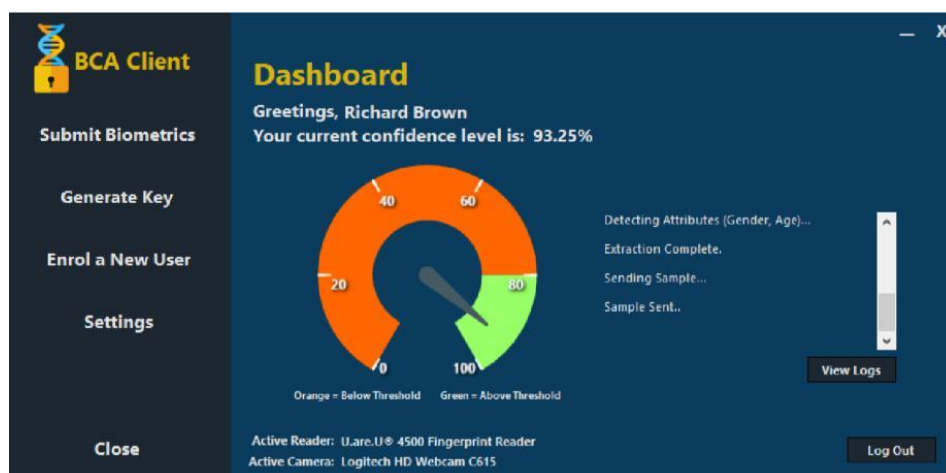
BCA Client

Submit Biometrics

Generate Key

Enrol a New User

Settings

Close

Dashboard

Greetings, Richard Brown
Your current confidence level is: 93.25%

40
60
20
80
0
100

Orange = Below Threshold
Green = Above Threshold

Detecting Attributes (Gender, Age)...
Extraction Complete.
Sending Sample...
Sample Sent..

View Logs

Active Reader: U.are.U® 4500 Fingerprint Reader
Active Camera: Logitech HD Webcam C615

Log Out